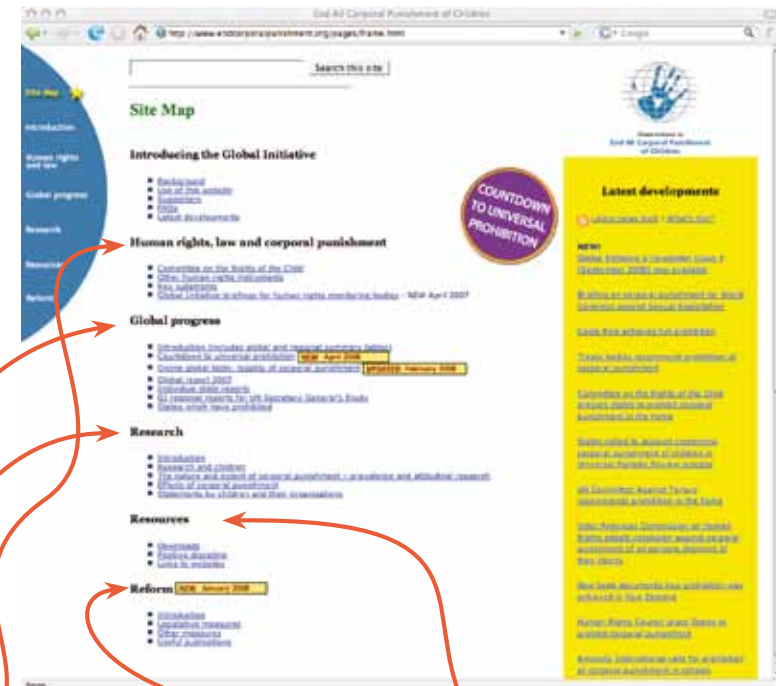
End All Corporal Punishment of Children

http://www.endcorporalpunishment.org/pages/frame.html

Google

Search this site

Site Map

Site Map

Introduction

Human rights and law

Global progress

Research

Resources

Reform

Introducing the Global Initiative

- Background
- Use of the website
- Supporters
- FAQs
- Latest developments

COUNTDOWN TO UNIVERSAL PROHIBITION

Human rights, law and corporal punishment

- Committee on the Rights of the Child
- Other human rights instruments
- Key judgments
- Global Initiative briefings for human rights monitoring bodies - NEW April 2007

Global progress

- Introduction (includes global and regional summary tables)
- Countdown to universal prohibition NEW April 2008
- Global legal tables: legality of corporal punishment UPDATED February 2008
- Global report 2007
- Individual state reports
- EU regional reports for UN Secretary General's Study
- States which have prohibited

Research

- Introduction
- Research and children
- The nature and extent of corporal punishment - prevalence and attitudinal research
- Effects of corporal punishment
- Statements by children and their organisations

Resources

- Downloads
- Positive discipline
- Links to websites

Reform NEW January 2008

- Introduction
- Legislative measures
- Other measures
- Useful publications

Global Initiative to End All Corporal Punishment of Children

Latest developments

Latest news (full) | What's this?

NEW!
Global Initiative e-newsletter issue 4 (September 2008) now available

Briefing on corporal punishment for World Congress against Sexual Exploitation

Costa Rica achieves full prohibition

Treaty bodies recommend prohibition of corporal punishment

Committee on the Rights of the Child presses states to prohibit corporal punishment in the home

States called to account concerning corporal punishment of children in Universal Periodic Review process

UN Committee Against Torture recommends prohibition in the home

Inter-American Commission on Human Rights adopts resolution against corporal punishment of all persons deprived of their liberty

New book documents how prohibition was achieved in New Zealand

Human Rights Council urges States to prohibit corporal punishment

Amnesty International calls for prohibition of corporal punishment in schools

Done